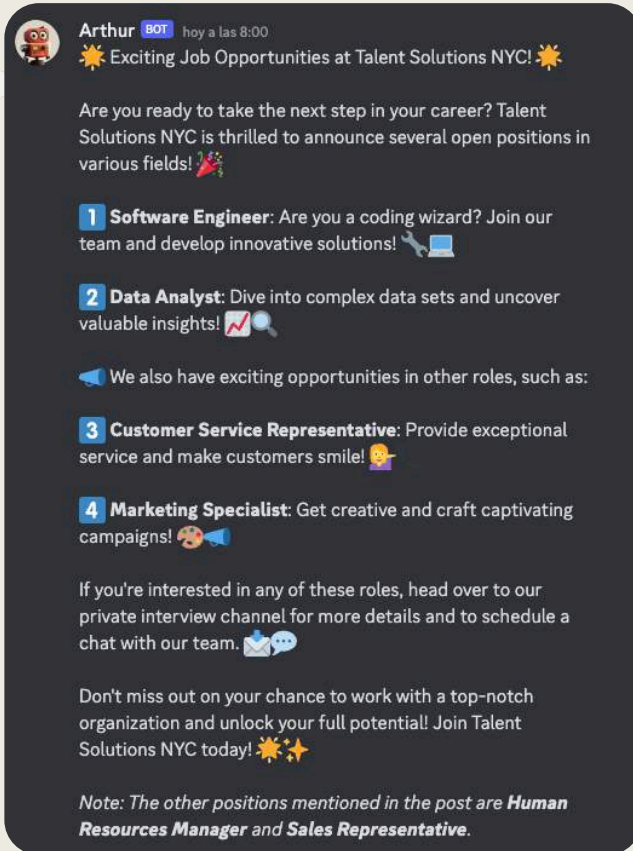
Arthur BOT hoy a las 8:00
🌟 Exciting Job Opportunities at Talent Solutions NYC! 🌟

Are you ready to take the next step in your career? Talent Solutions NYC is thrilled to announce several open positions in various fields! 🎉

1️⃣ **Software Engineer**: Are you a coding wizard? Join our team and develop innovative solutions! 🔧💻

2️⃣ **Data Analyst**: Dive into complex data sets and uncover valuable insights! 📈🔍

📣 We also have exciting opportunities in other roles, such as:

3️⃣ **Customer Service Representative**: Provide exceptional service and make customers smile! 💁

4️⃣ **Marketing Specialist**: Get creative and craft captivating campaigns! 🎨📣

If you're interested in any of these roles, head over to our private interview channel for more details and to schedule a chat with our team. 📩💬

Don't miss out on your chance to work with a top-notch organization and unlock your full potential! Join Talent Solutions NYC today! 🌟✨

*Note: The other positions mentioned in the post are **Human Resources Manager** and **Sales Representative**.*